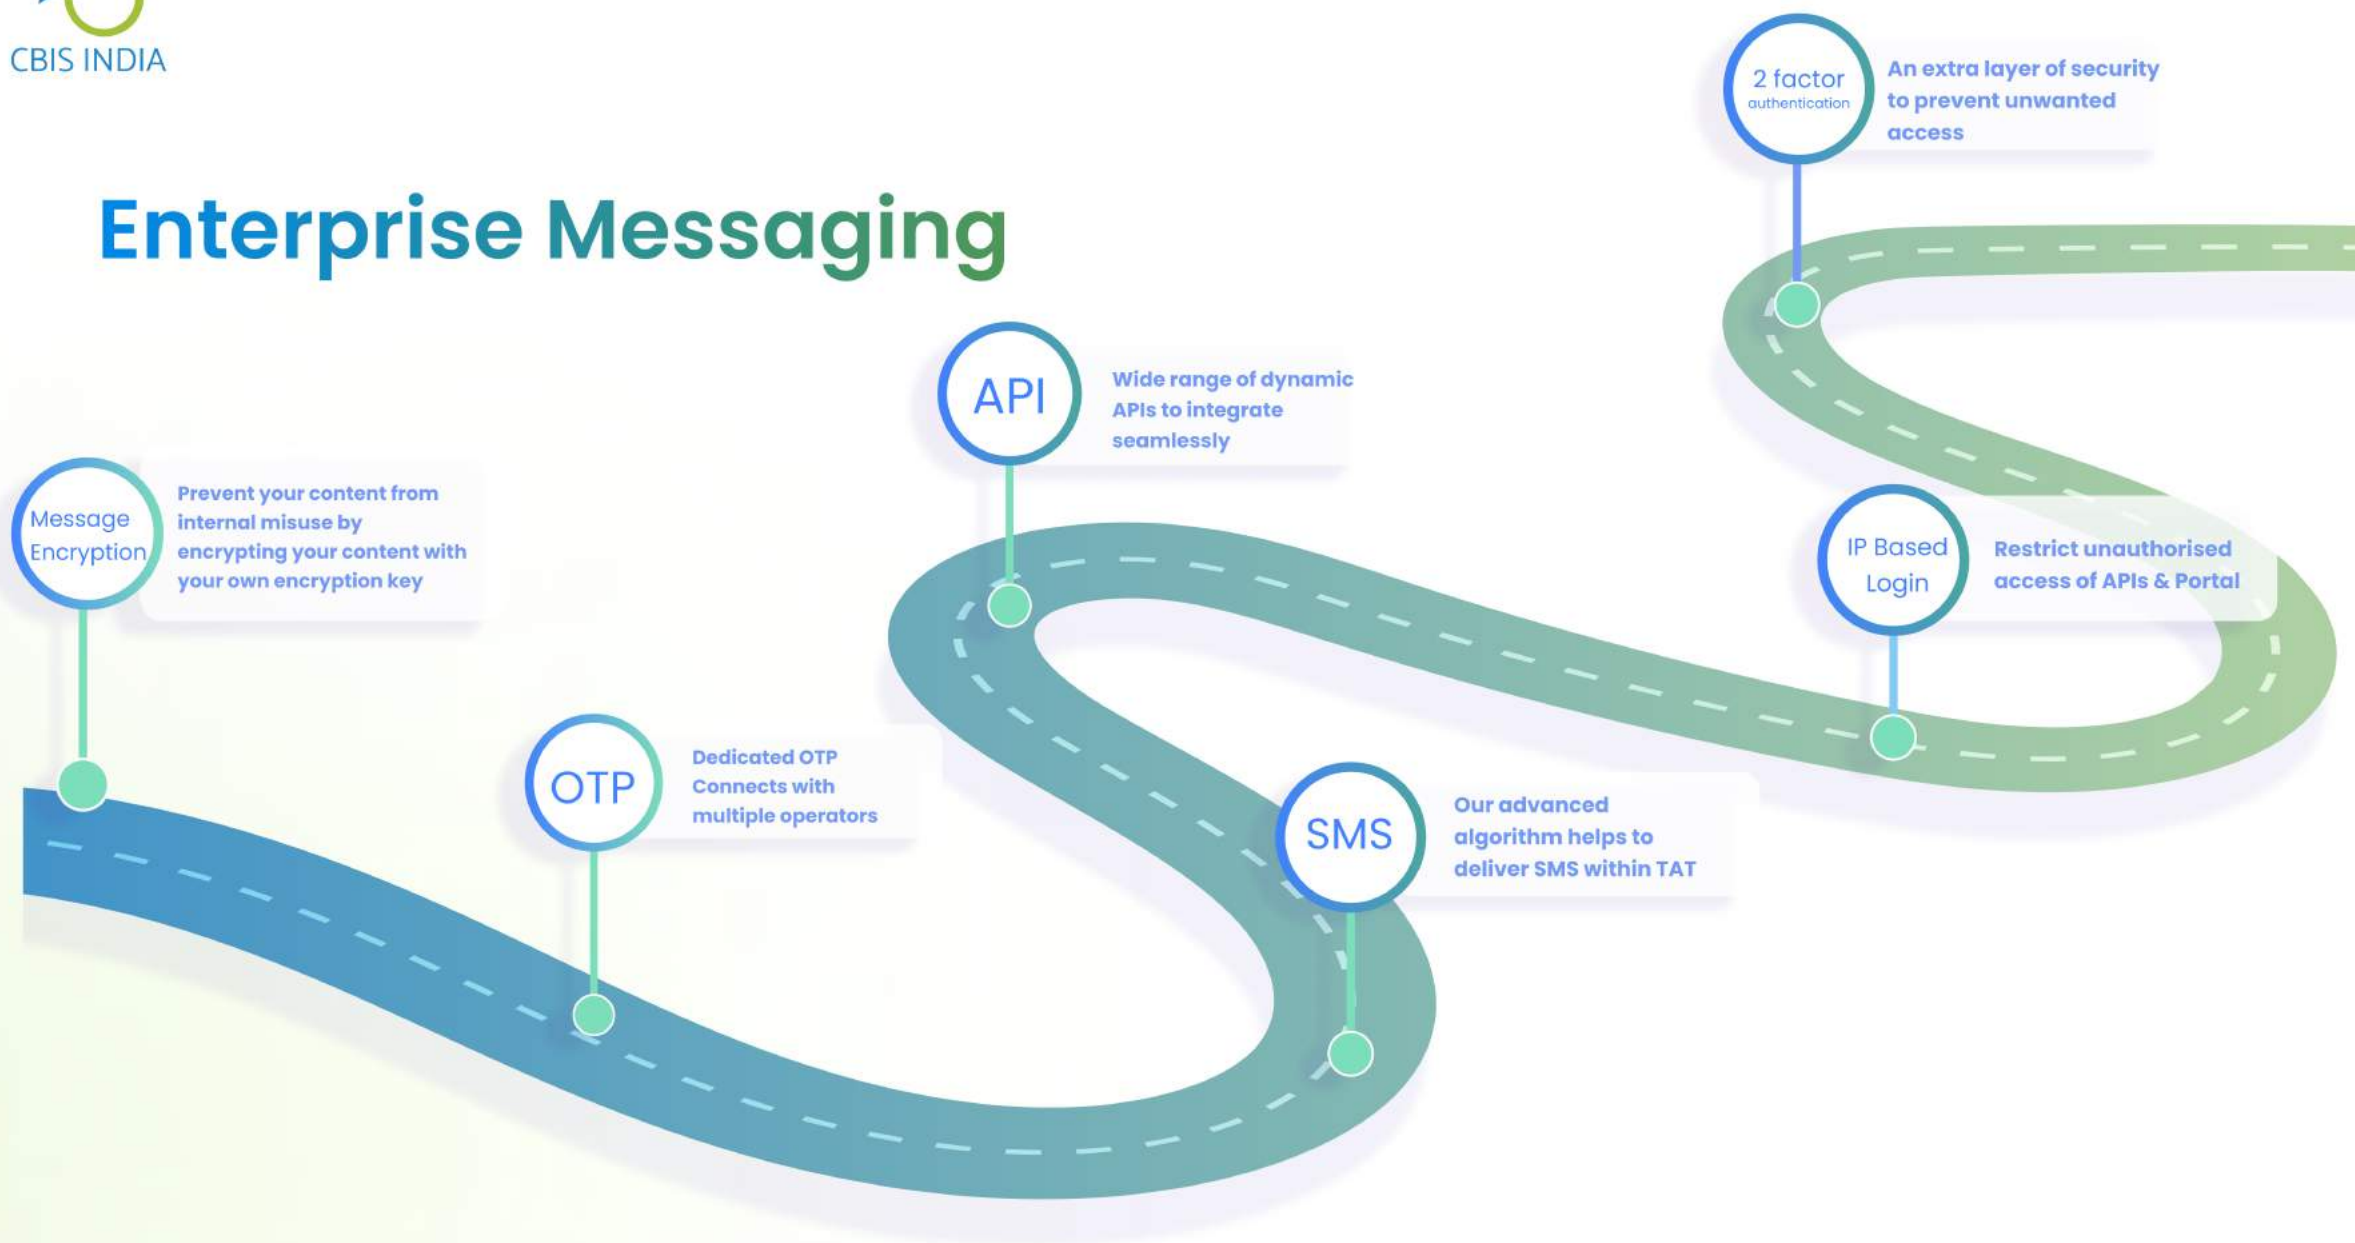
CBIS INDIA

Enterprise Messaging

2 factor
authentication

An extra layer of security to prevent unwanted access

API

Wide range of dynamic APIs to integrate seamlessly

Message Encryption

Prevent your content from internal misuse by encrypting your content with your own encryption key

IP Based Login

Restrict unauthorised access of APIs & Portal

OTP

Dedicated OTP Connects with multiple operators

SMS

Our advanced algorithm helps to deliver SMS within TAT